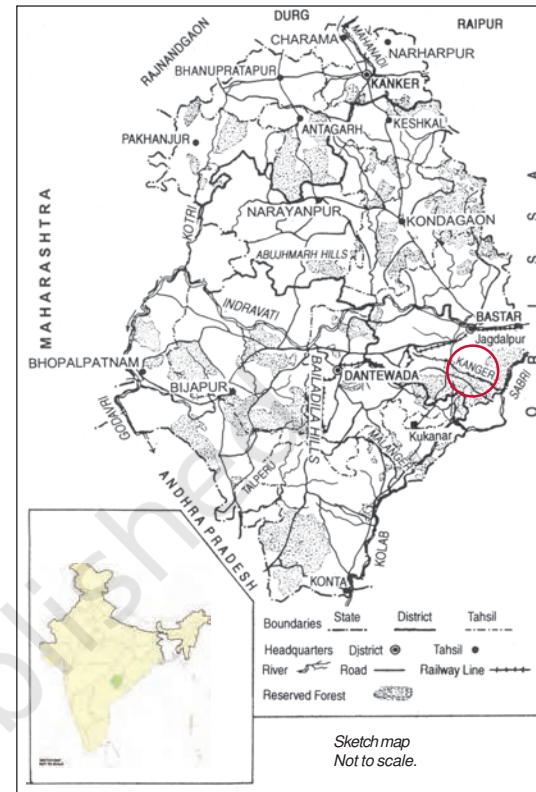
DURG
RAIPUR
RAJNANDGAON
CHARAMA
MAHANADI
NARHARPUR
BHANUPRATAPUR
KANKER
KESHKAL
PAKHANJUR
ANTAGARH
MAHARASHTRA
KOTRI
NARAYANPUR
KONDAGAON
ABUJHMARH HILLS
O R I S S A
INDRAVATI
BASTAR
Jagdalpur
BHOPALPATNAM
KANGER
SABRI
BIJAPUR
DANTEWADA
BAILADILA HILLS
GODAVRI
Kukanar
MALANGIR
TALPERU
ANDHRA PRADESH
KOLAB
KONTA

Boundaries State District Tahsil
Headquarters District Tahsil
River Road Railway Line
Reserved Forest

Sketch map
Not to scale.